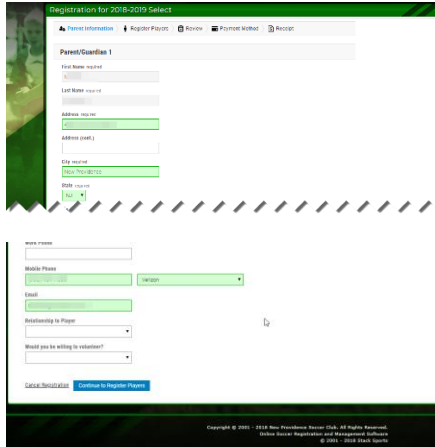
Registration for 2018-2019 Select

Parent Information | Register Players | Review | Payment Method | Receipt

Parent/Guardian 1

First Name required

Last Name required

Address required

Address (cont.)

City required

New Providence

State required

NJ

Work Phone

Mobile Phone

Verizon

Email

Relationship to Player

Would you be willing to volunteer?

Cancel Registration

Continue to Register Players

Copyright © 2001 - 2018 New Providence Soccer Club. All Rights Reserved.
Online Soccer Registration and Management Software
© 2001 - 2018 Stack Sports